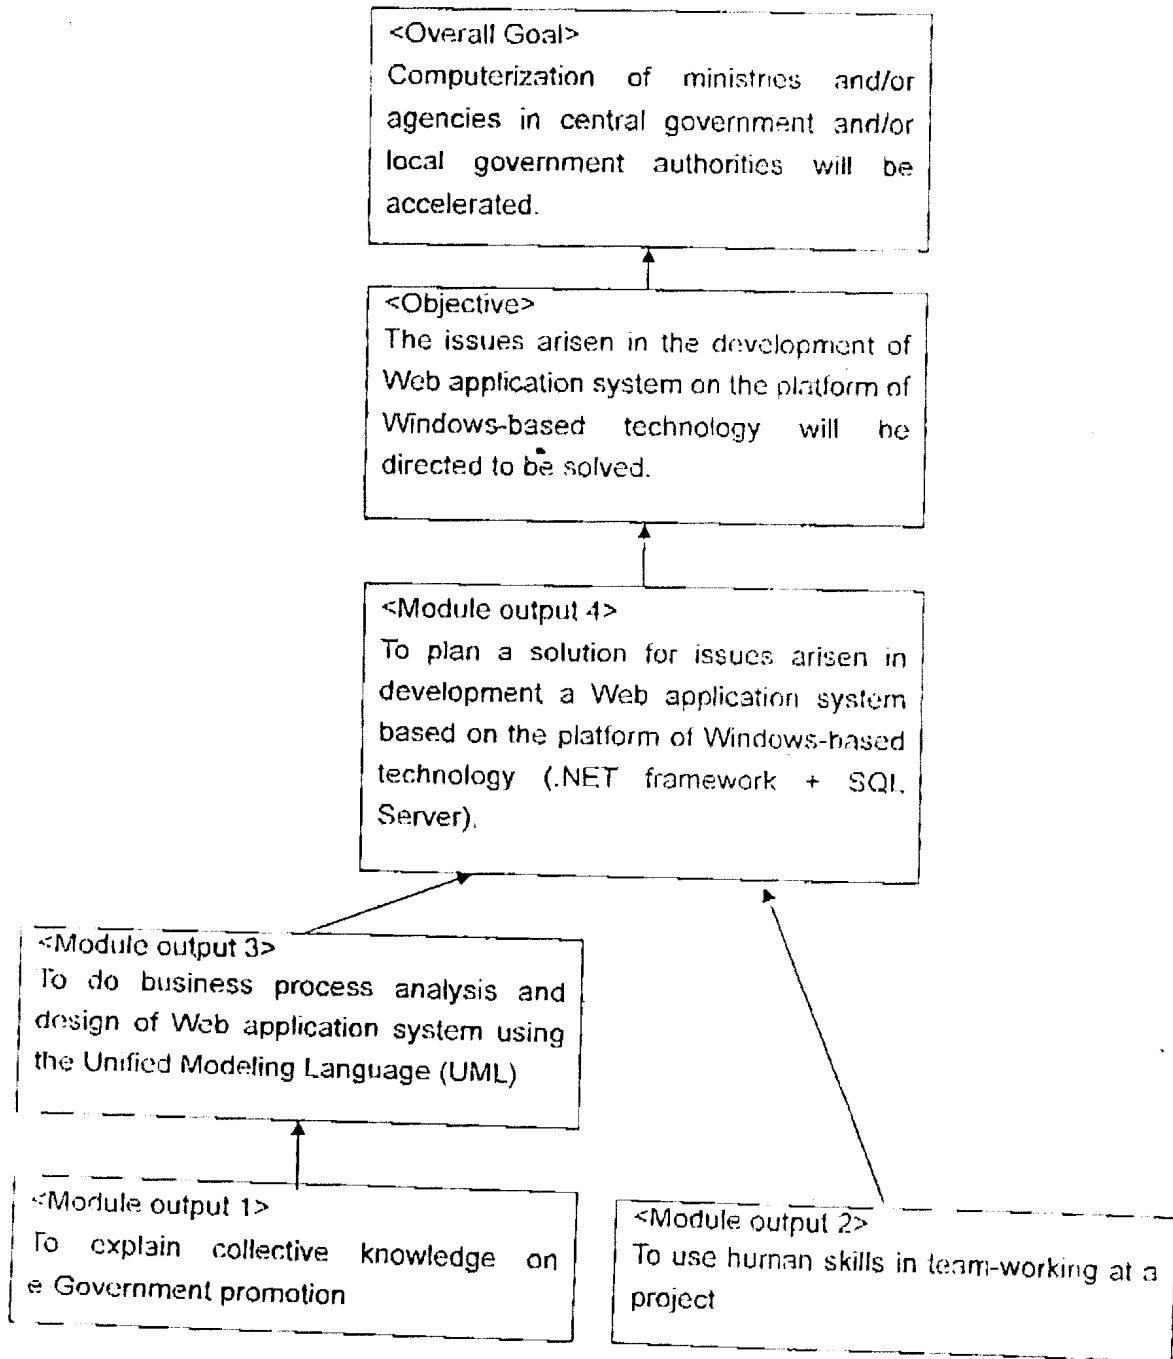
<Overall Goal>
Computerization of ministries and/or agencies in central government and/or local government authorities will be accelerated.

<Objective>
The issues arisen in the development of Web application system on the platform of Windows-based technology will be directed to be solved.

<Module output 4>
To plan a solution for issues arisen in development a Web application system based on the platform of Windows-based technology (.NET framework + SQL Server).

<Module output 3>
To do business process analysis and design of Web application system using the Unified Modeling Language (UML)

<Module output 1>
To explain collective knowledge on e Government promotion

<Module output 2>
To use human skills in team-working at a project